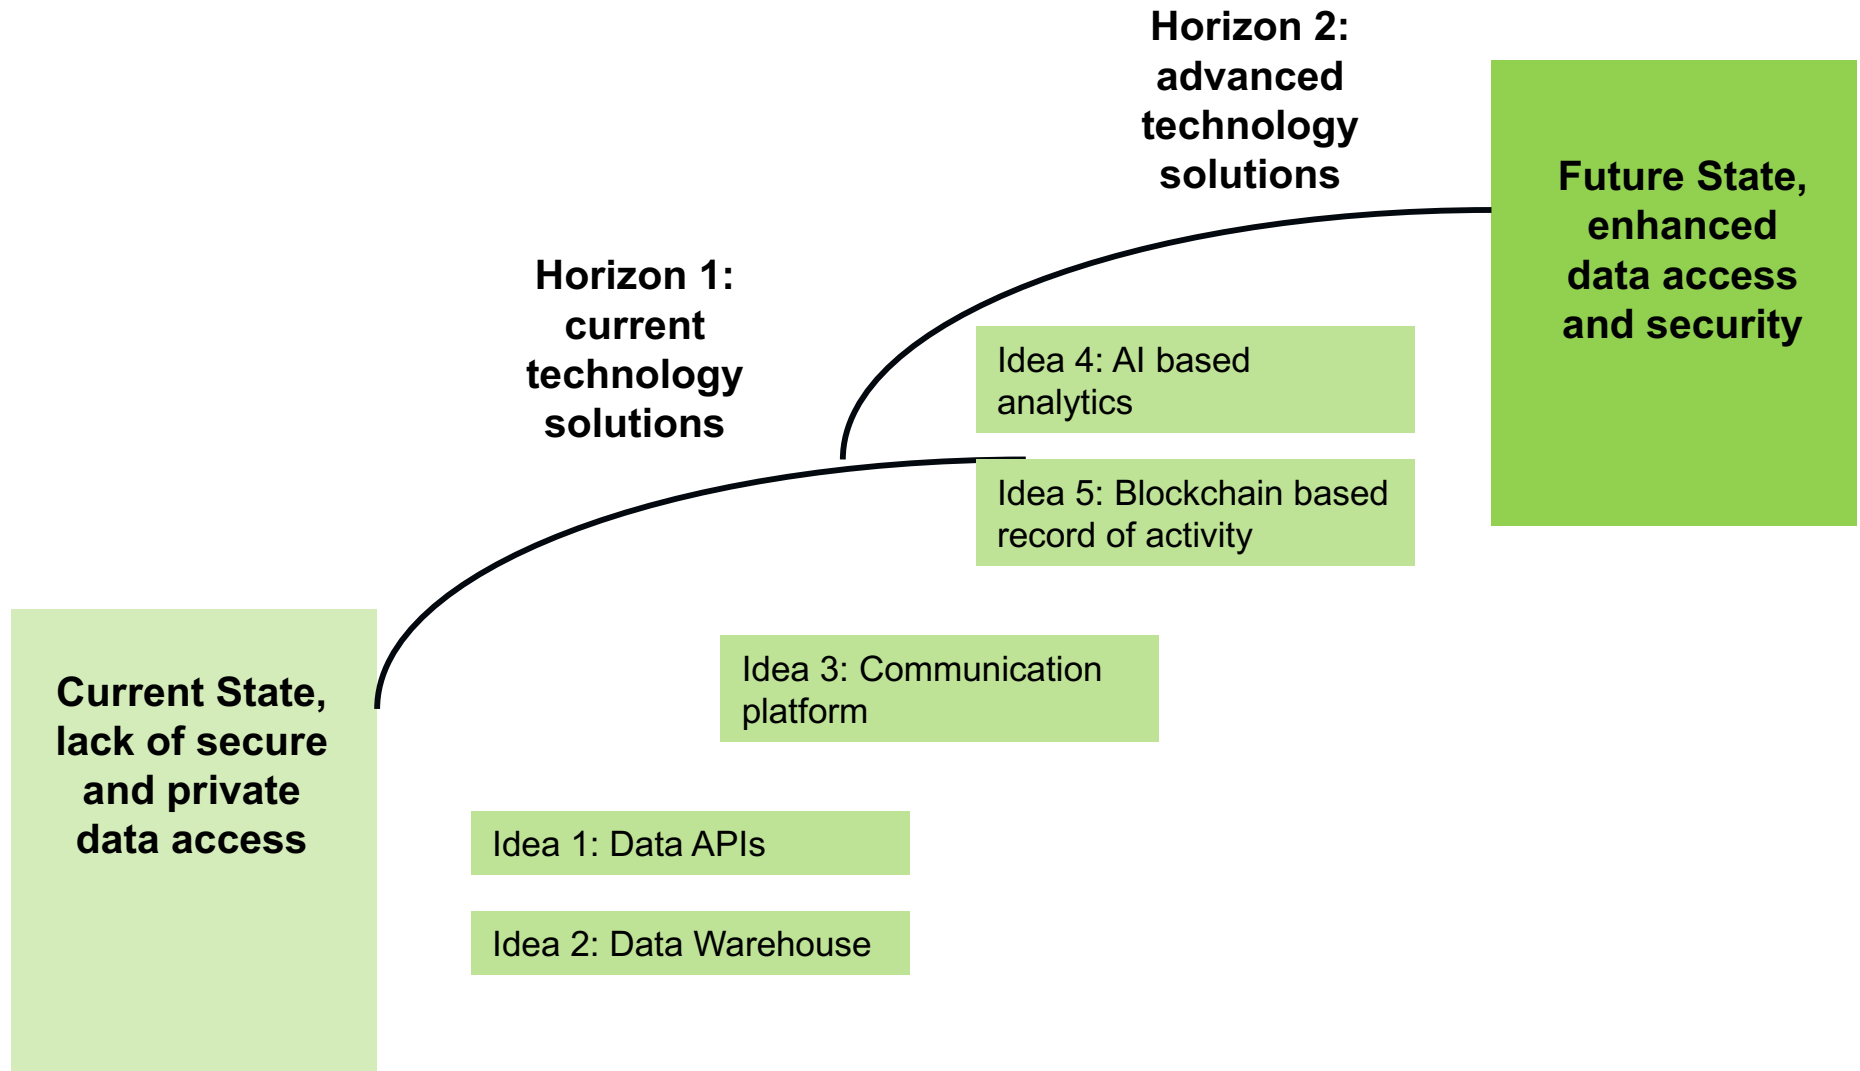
Horizon 2: advanced technology solutions

Future State, enhanced data access and security

Horizon 1: current technology solutions

Idea 4: AI based analytics

Idea 5: Blockchain based record of activity

Current State, lack of secure and private data access

Idea 3: Communication platform

Idea 1: Data APIs

Idea 2: Data Warehouse